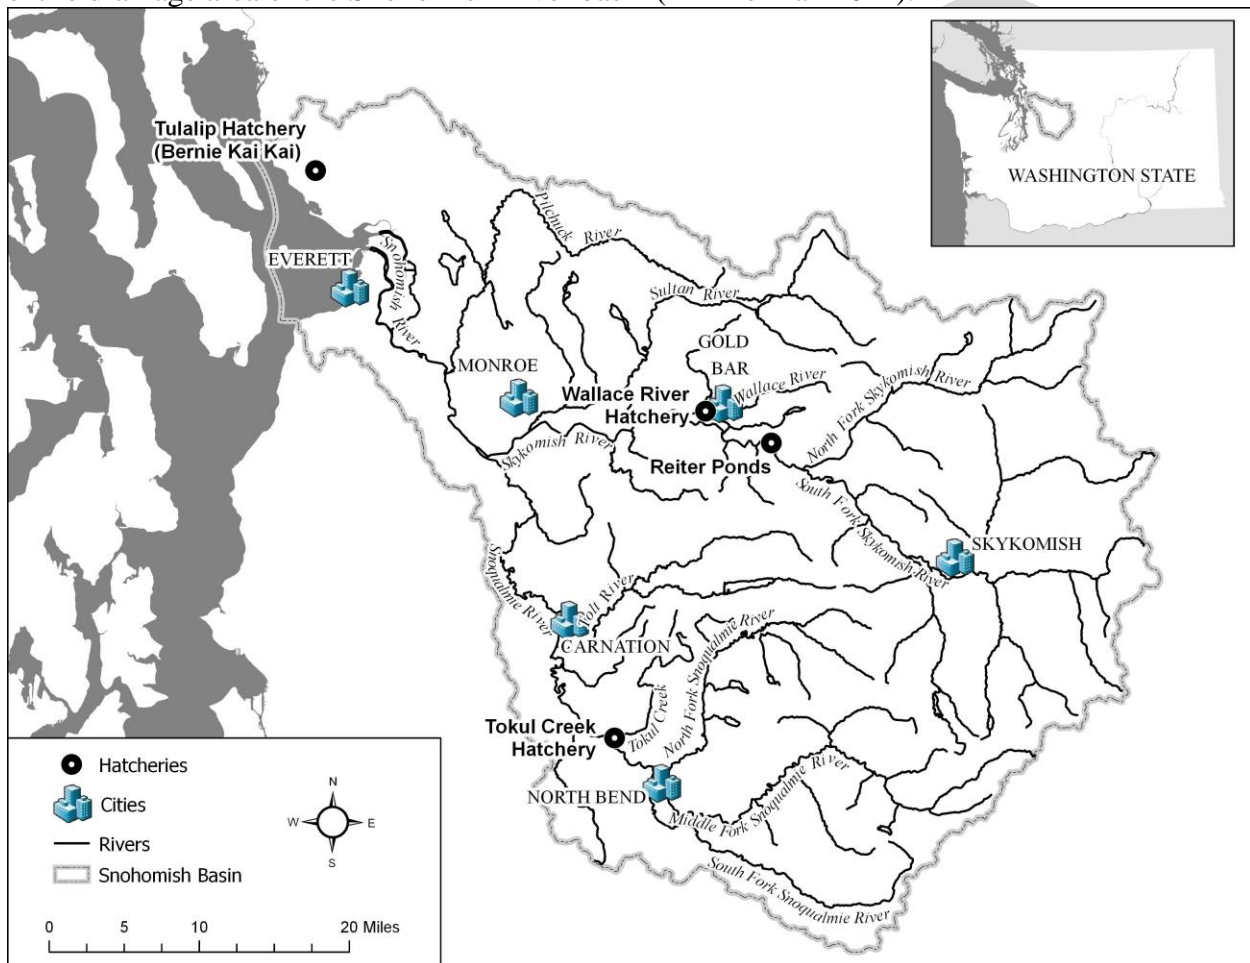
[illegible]

Tulalip Hatchery
(Bernie Kai Kai)

WASHINGTON STATE

EVERETT

Snohomish River

Pilchuck River

Sultan River

MONROE

GOLD BAR

Wallace River

Wallace River Hatchery

North Fork Skykomish River

Skykomish River

Reiter Ponds

South Fork Skykomish River

SKYKOMISH

Snoqualmie River

Tolt River

CARNATION

North Fork Snoqualmie River

Tokul Creek

Tokul Creek Hatchery

North Fork Snoqualmie River

NORTH BEND

Middle Fork Snoqualmie River

South Fork Snoqualmie River

Hatcheries
Cities
Rivers
Snohomish Basin

N
W
E
S

0 5 10 20 Miles